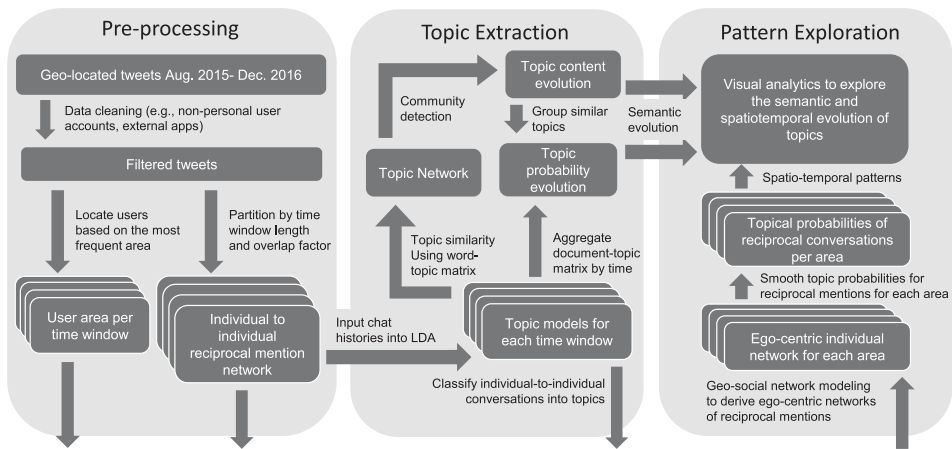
Pre-processing

Geo-located tweets Aug. 2015- Dec. 2016

Data cleaning (e.g., non-personal user accounts, external apps)

Filtered tweets

Locate users based on the most frequent area

Partition by time window length and overlap factor

User area per time window

Individual to individual reciprocal mention network

Input chat histories into LDA

Topic Extraction

Community detection

Topic content evolution

Group similar topics

Topic Network

Topic probability evolution

Topic similarity Using word-topic matrix

Aggregate document-topic matrix by time

Topic models for each time window

Classify individual-to-individual conversations into topics

Pattern Exploration

Semantic evolution

Visual analytics to explore the semantic and spatiotemporal evolution of topics

Spatio-temporal patterns

Topical probabilities of reciprocal conversations per area

Smooth topic probabilities for reciprocal mentions for each area

Ego-centric individual network for each area

Geo-social network modeling to derive ego-centric networks of reciprocal mentions